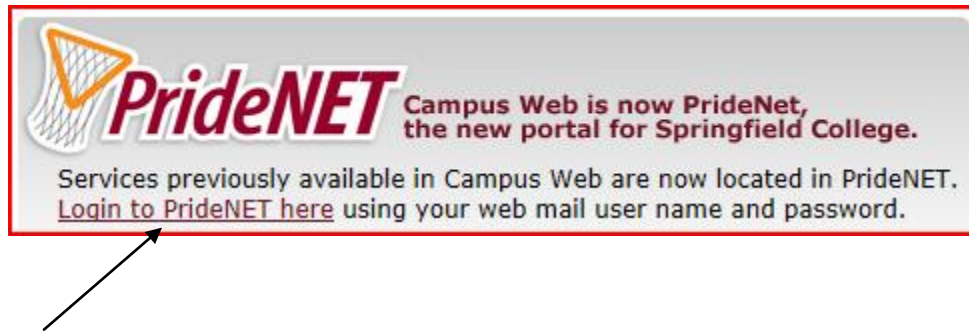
PrideNET Campus Web is now PrideNet, the new portal for Springfield College.

Services previously available in Campus Web are now located in PrideNET. Login to PrideNET here using your web mail user name and password.